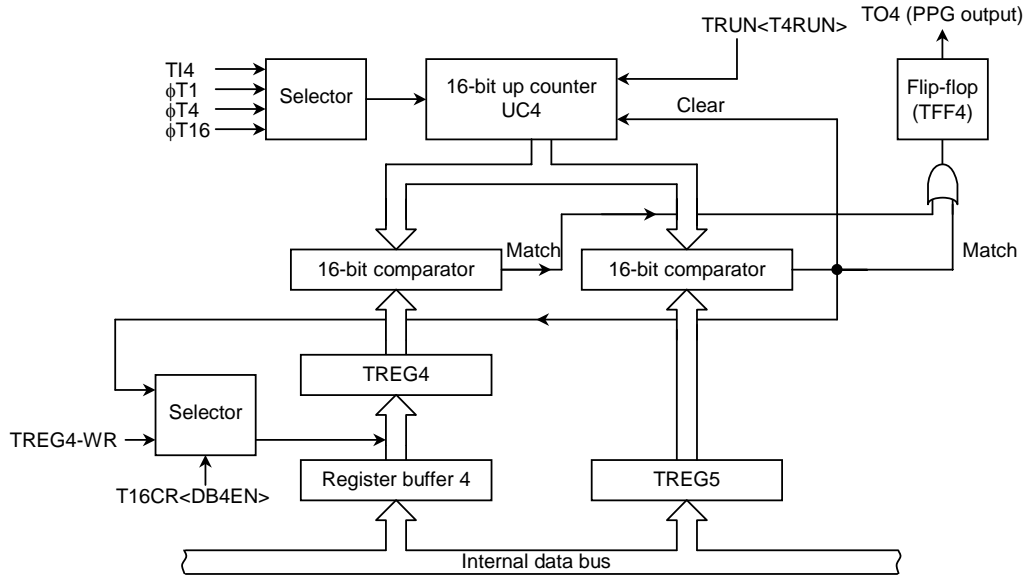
TRUN<T4RUN>
TO4 (PPG output)
TI4
$\phi$T1
$\phi$T4
$\phi$T16
Selector
16-bit up counter
UC4
Clear
Flip-flop
(TFF4)
Match
16-bit comparator
Match
16-bit comparator
TREG4
Selector
TREG4-WR
T16CR<DB4EN>
Register buffer 4
TREG5
Internal data bus